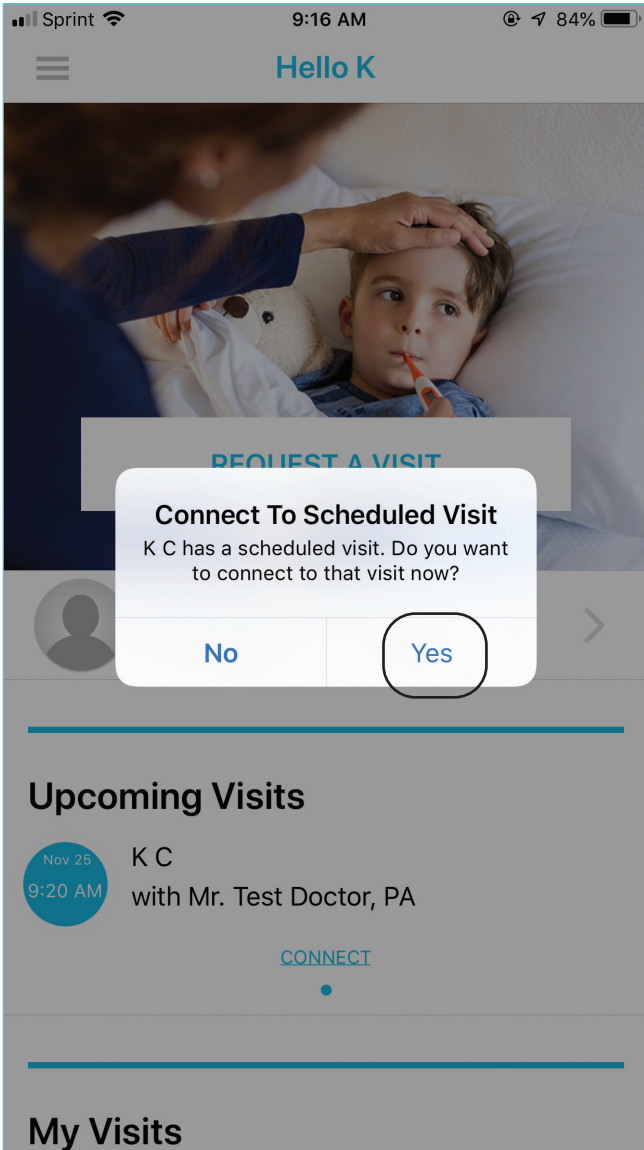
Sprint 9:16 AM 84%

Hello K

REQUEST A VISIT

Connect To Scheduled Visit

K C has a scheduled visit. Do you want to connect to that visit now?

No Yes

Upcoming Visits

Nov 25
9:20 AM

K C
with Mr. Test Doctor, PA

CONNECT

My Visits